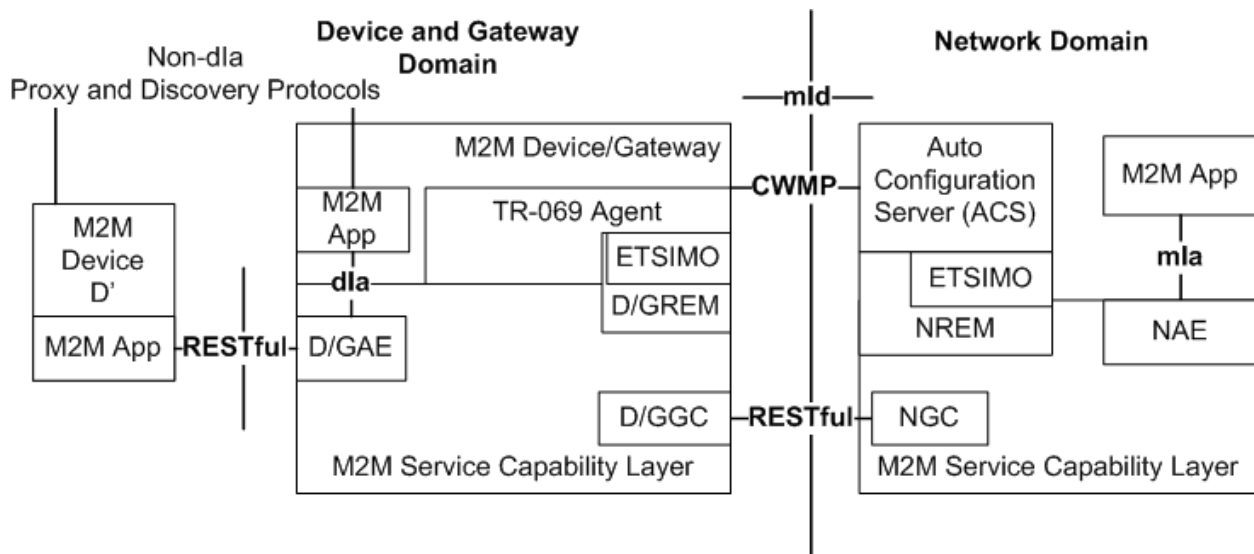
Non-dla
Proxy and Discovery Protocols

Device and Gateway Domain

Network Domain

mld

M2M Device/Gateway

M2M App

TR-069 Agent

CWMP

Auto Configuration Server (ACS)

M2M App

M2M Device D'

ETSIMO

dla

D/GREM

ETSIMO

mla

NREM

NAE

M2M App

RESTful

D/GAE

D/GGC

RESTful

NGC

M2M Service Capability Layer

M2M Service Capability Layer